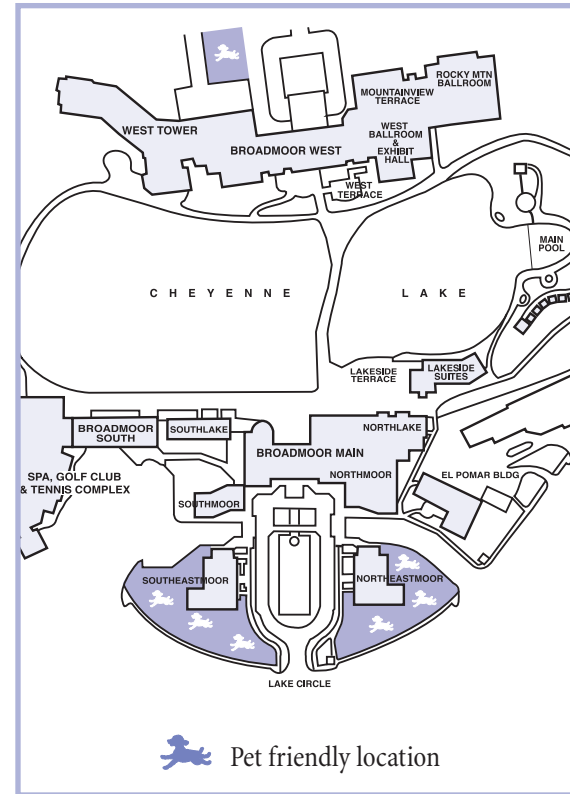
ROCKY MTN BALLROOM

MOUNTAINVIEW TERRACE

WEST TOWER

BROADMOOR WEST

WEST BALLROOM & EXHIBIT HALL

WEST TERRACE

MAIN POOL

C H E Y E N N E

L A K E

LAKESIDE TERRACE

LAKESIDE SUITES

BROADMOOR SOUTH

SOUTHLAKE

NORTHLAKE

BROADMOOR MAIN

NORTHMOOR

SPA, GOLF CLUB & TENNIS COMPLEX

EL POMAR BLDG

SOUTHMOOR

SOUTHEASTMOOR

NORTHEASTMOOR

LAKE CIRCLE

Pet friendly location